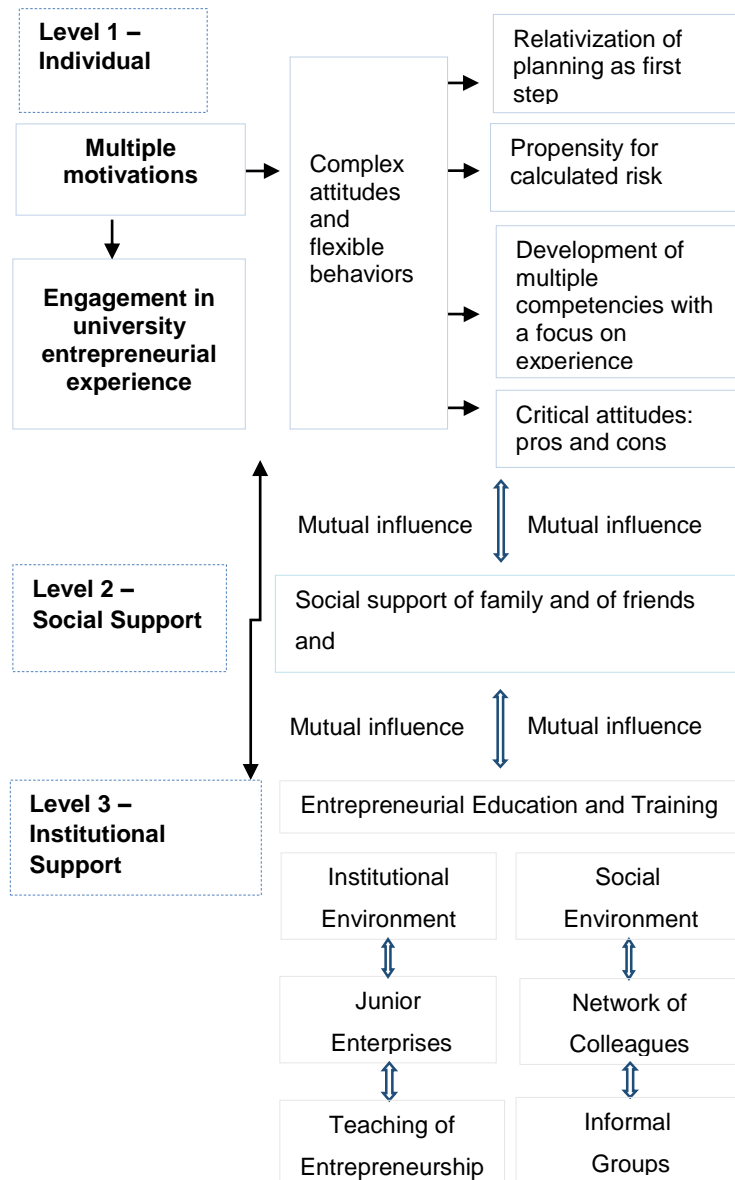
Level 1 – Individual

Multiple motivations

Engagement in university entrepreneurial experience

Complex attitudes and flexible behaviors

Relativization of planning as first step

Propensity for calculated risk

Development of multiple competencies with a focus on experience

Critical attitudes: pros and cons

Mutual influence

Mutual influence

Level 2 – Social Support

Social support of family and of friends and

Mutual influence

Mutual influence

Level 3 – Institutional Support

Entrepreneurial Education and Training

Institutional Environment

Junior Enterprises

Teaching of Entrepreneurship

Social Environment

Network of Colleagues

Informal Groups